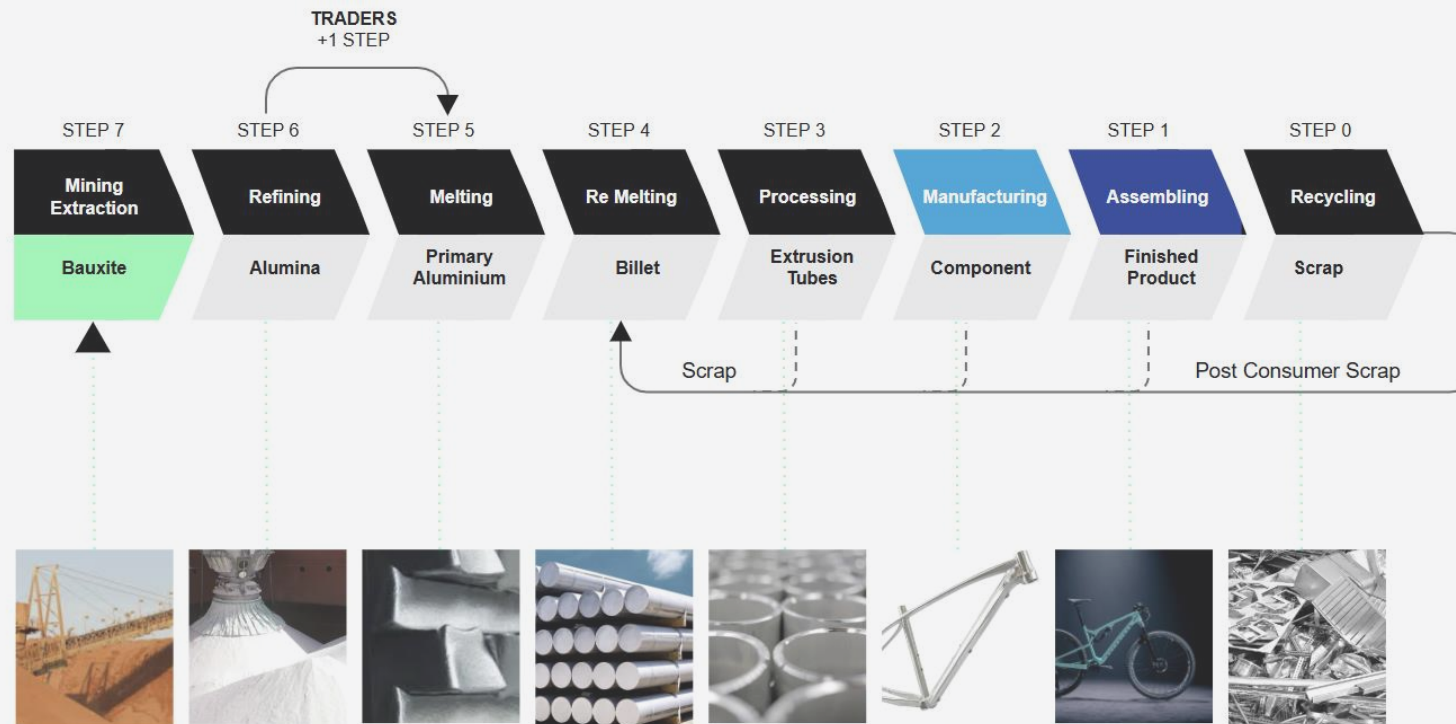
TRADERS
+1 STEP

STEP 7
Mining Extraction
Bauxite

STEP 6
Refining
Alumina

STEP 5
Melting
Primary Aluminium

STEP 4
Re Melting
Billet

STEP 3
Processing
Extrusion Tubes

STEP 2
Manufacturing
Component

STEP 1
Assembling
Finished Product

STEP 0
Recycling
Scrap

Scrap

Post Consumer Scrap